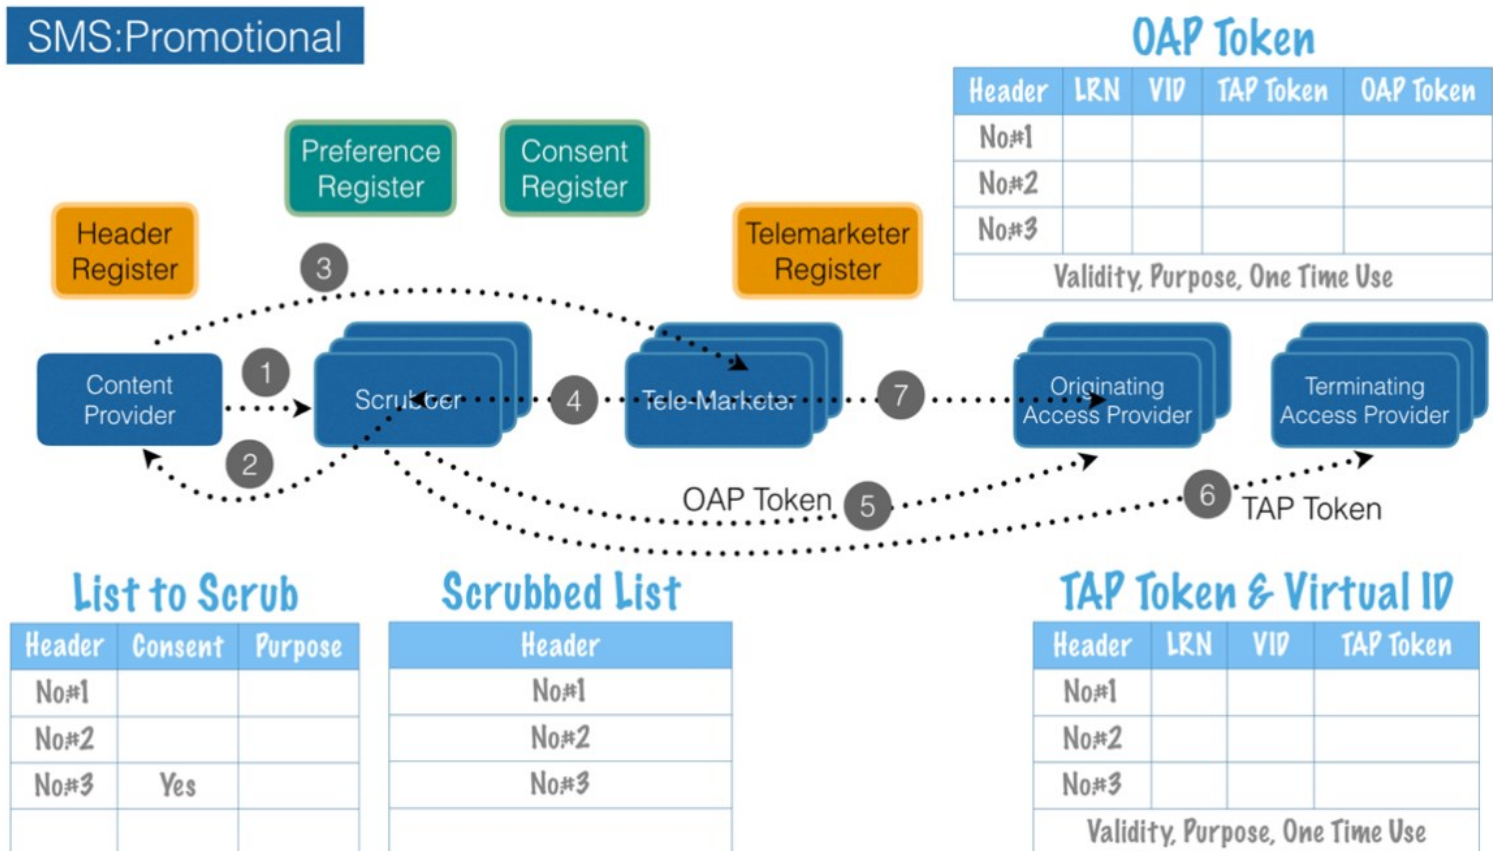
SMS:Promotional

Preference Register

Consent Register

Header Register

Telemarketer Register

3

Content Provider

1

Scrubber

4

Tele-Marketer

7

Originating Access Provider

Terminating Access Provider

2

OAP Token

5

6

TAP Token

OAP Token

| Header | LRN | VID | TAP Token | OAP Token |
|---|---|---|---|---|
| No#1 | | | | |
| No#2 | | | | |
| No#3 | | | | |
| Validity, Purpose, One Time Use | | | | |

List to Scrub

| Header | Consent | Purpose |
|---|---|---|
| No#1 | | |
| No#2 | | |
| No#3 | Yes | |
| | | |

Scrubbed List

| Header |
|---|
| No#1 |
| No#2 |
| No#3 |
| |

TAP Token & Virtual ID

| Header | LRN | VID | TAP Token |
|---|---|---|---|
| No#1 | | | |
| No#2 | | | |
| No#3 | | | |
| Validity, Purpose, One Time Use | | | |